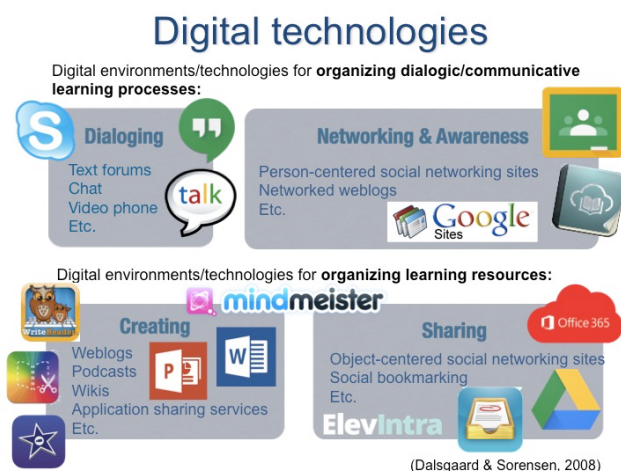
Digital technologies

Digital environments/technologies for **organizing dialogic/communicative learning processes:**

Dialoging
Text forums
Chat
Video phone
Etc.

talk

Networking & Awareness
Person-centered social networking sites
Networked weblogs
Etc.

Google Sites

Digital environments/technologies for **organizing learning resources:**

WriteReader

mindmeister

Creating
Weblogs
Podcasts
Wikis
Application sharing services
Etc.

P

W

Sharing
Object-centered social networking sites
Social bookmarking
Etc.

Office 365

ElevIntra

(Dalsgaard & Sorensen, 2008)